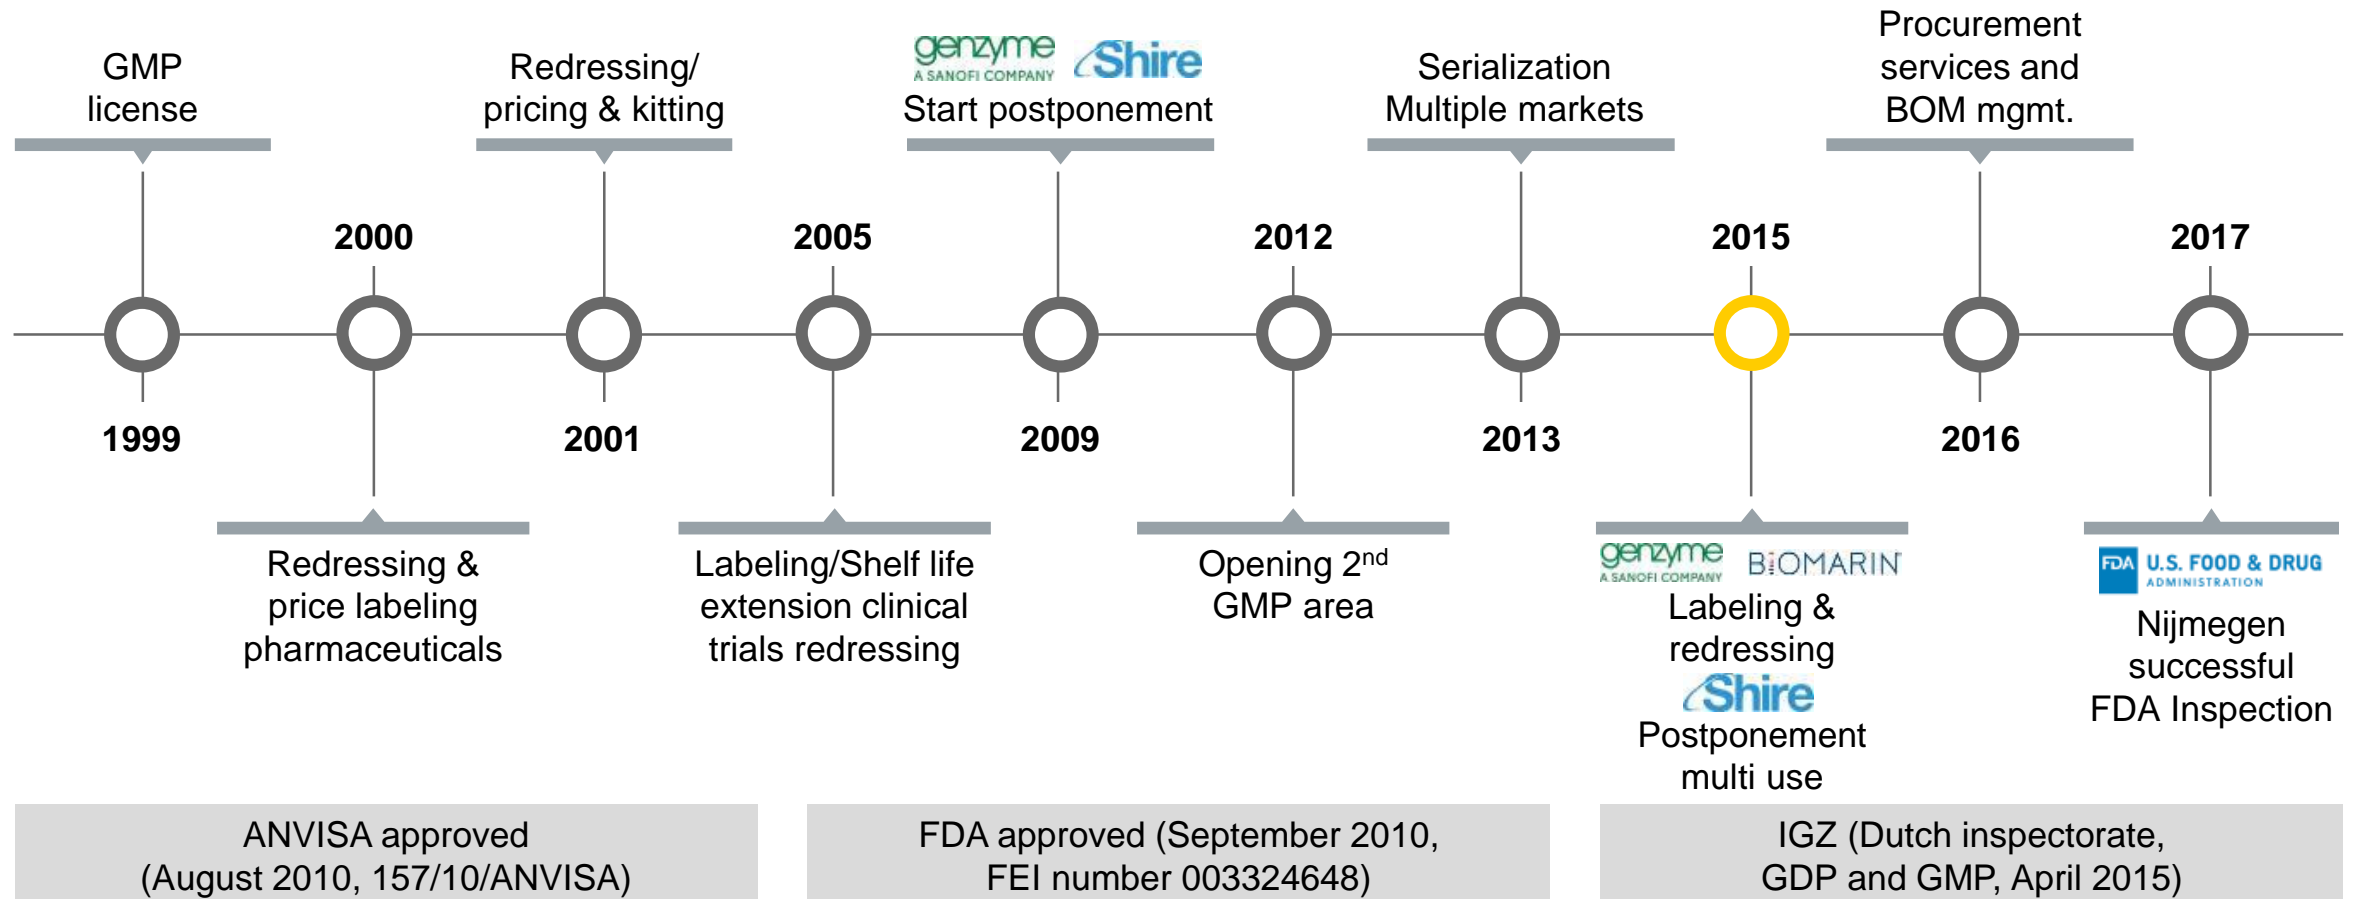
GMP license

Redressing/ pricing & kitting

genzyme A SANOFI COMPANY Shire
Start postponement

Serialization Multiple markets

Procurement services and BOM mgmt.

2000

2005

2012

2015

2017

1999

2001

2009

2013

2016

Redressing & price labeling pharmaceuticals

Labeling/Shelf life extension clinical trials redressing

Opening 2$^{nd}$ GMP area

genzyme A SANOFI COMPANY BIOMARIN
Labeling & redressing
Shire
Postponement multi use

FDA U.S. FOOD & DRUG ADMINISTRATION
Nijmegen successful FDA Inspection

ANVISA approved (August 2010, 157/10/ANVISA)

FDA approved (September 2010, FEI number 003324648)

IGZ (Dutch inspectorate, GDP and GMP, April 2015)